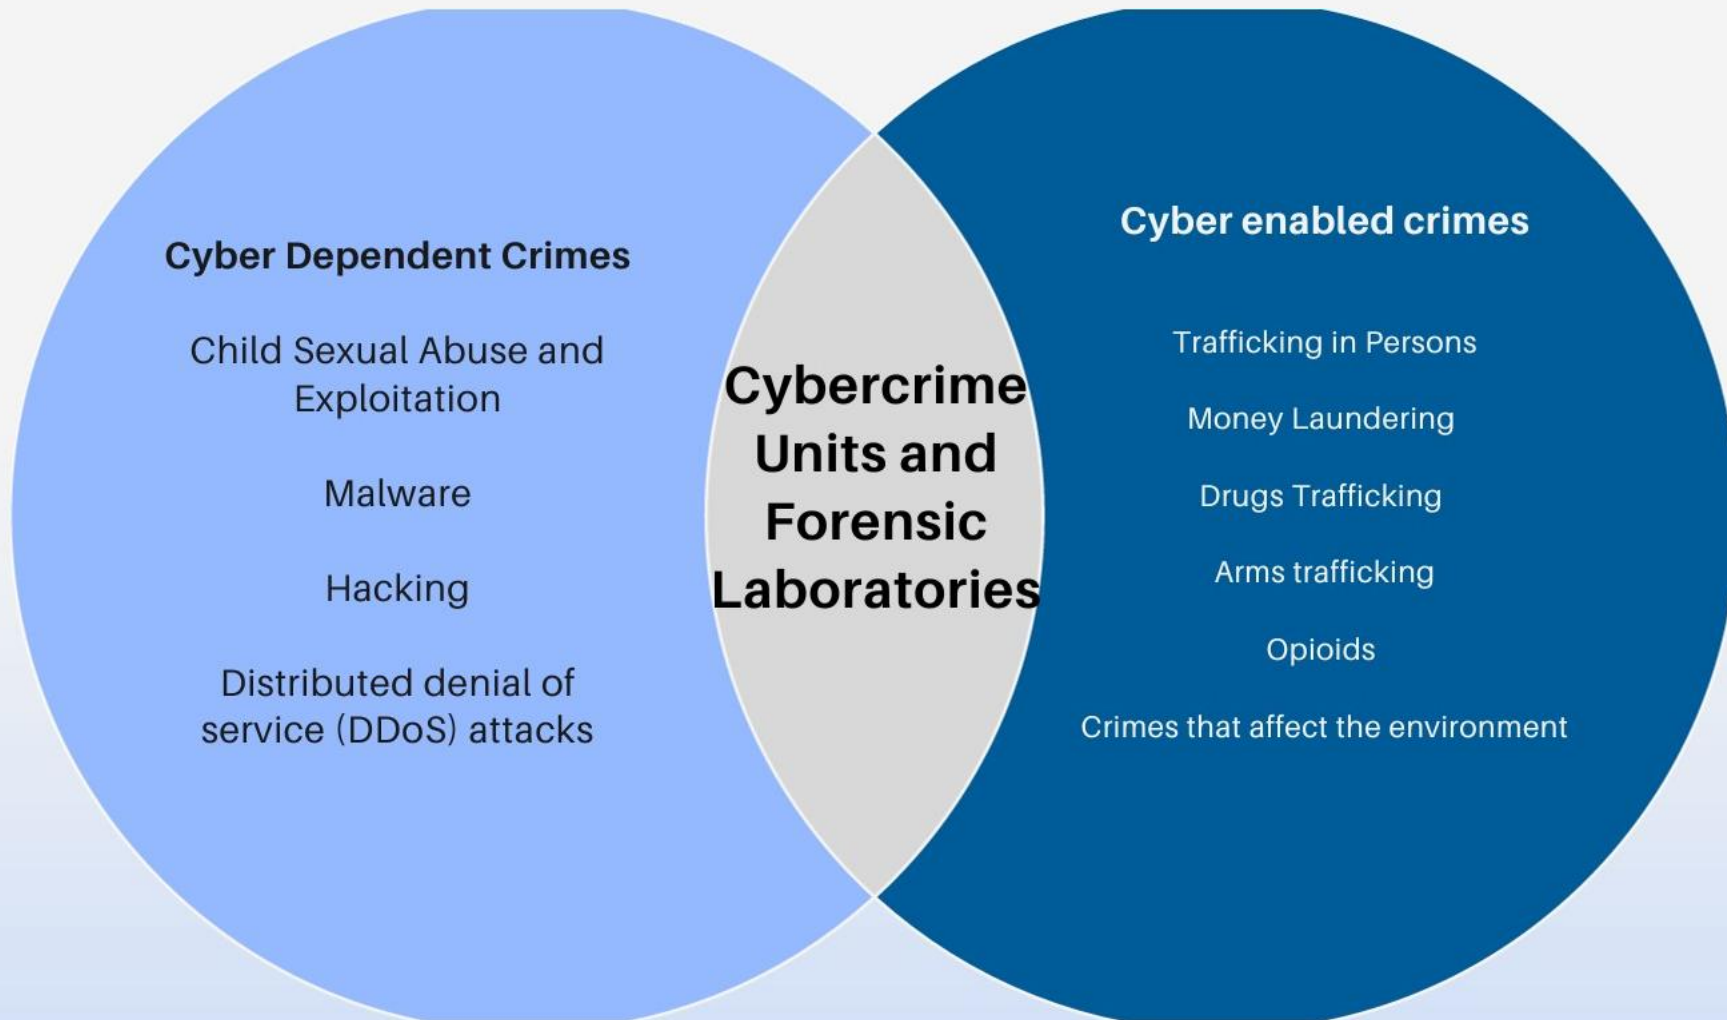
Cyber Dependent Crimes

Child Sexual Abuse and Exploitation

Malware

Hacking

Distributed denial of service (DDoS) attacks

Cybercrime Units and Forensic Laboratories

Cyber enabled crimes

Trafficking in Persons

Money Laundering

Drugs Trafficking

Arms trafficking

Opioids

Crimes that affect the environment